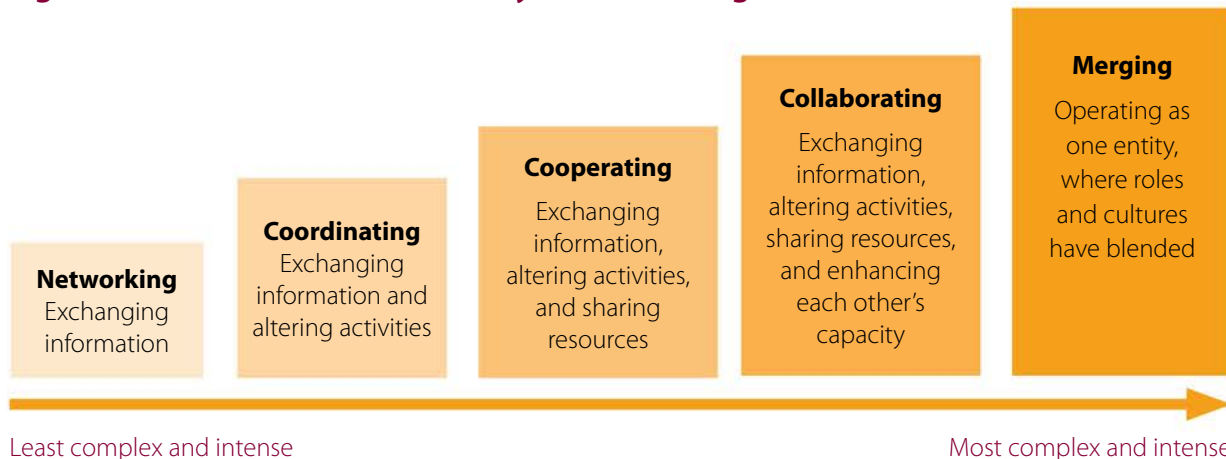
**Networking**
Exchanging information

**Coordinating**
Exchanging information and altering activities

**Cooperating**
Exchanging information, altering activities, and sharing resources

**Collaborating**
Exchanging information, altering activities, sharing resources, and enhancing each other's capacity

**Merging**
Operating as one entity, where roles and cultures have blended

Least complex and intense

Most complex and intense